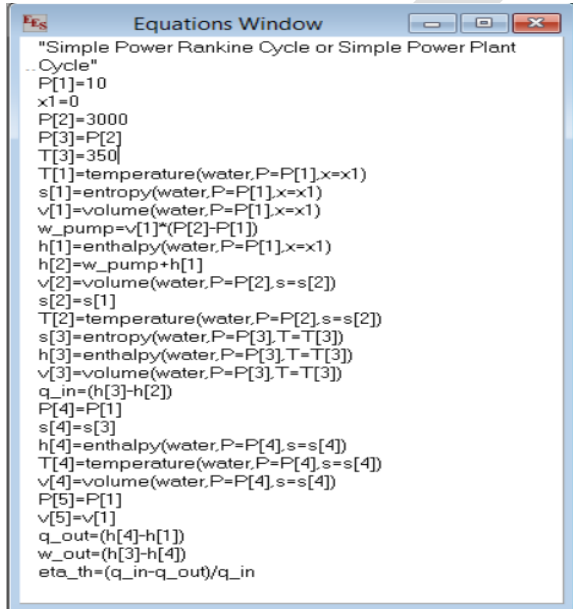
EES Equations Window

"Simple Power Rankine Cycle or Simple Power Plant Cycle"
P[1]=10
x1=0
P[2]=3000
P[3]=P[2]
T[3]=350
T[1]=temperature(water,P=P[1],x=x1)
s[1]=entropy(water,P=P[1],x=x1)
v[1]=volume(water,P=P[1],x=x1)
w_pump=v[1]*(P[2]-P[1])
h[1]=enthalpy(water,P=P[1],x=x1)
h[2]=w_pump+h[1]
v[2]=volume(water,P=P[2],s=s[2])
s[2]=s[1]
T[2]=temperature(water,P=P[2],s=s[2])
s[3]=entropy(water,P=P[3],T=T[3])
h[3]=enthalpy(water,P=P[3],T=T[3])
v[3]=volume(water,P=P[3],T=T[3])
q_in=(h[3]-h[2])
P[4]=P[1]
s[4]=s[3]
h[4]=enthalpy(water,P=P[4],s=s[4])
T[4]=temperature(water,P=P[4],s=s[4])
v[4]=volume(water,P=P[4],s=s[4])
P[5]=P[1]
v[5]=v[1]
q_out=(h[4]-h[1])
w_out=(h[3]-h[4])
eta_th=(q_in-q_out)/q_in